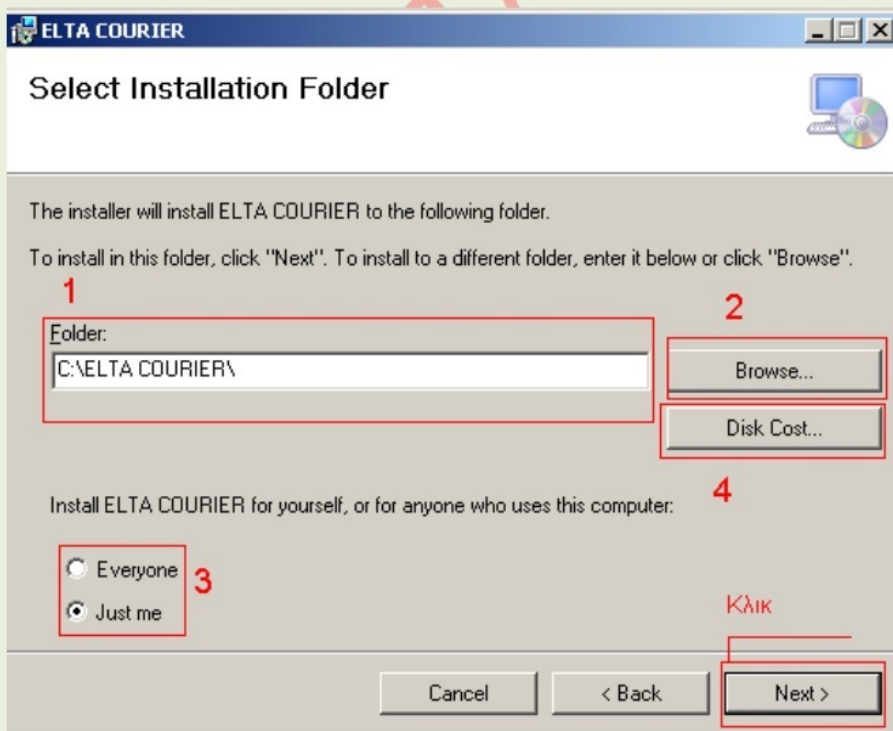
ELTA COURIER

Select Installation Folder

The installer will install ELTA COURIER to the following folder.

To install in this folder, click "Next". To install to a different folder, enter it below or click "Browse".

1

Folder:

C:\ELTA COURIER\

2

Browse...

Disk Cost...

4

Install ELTA COURIER for yourself, or for anyone who uses this computer:

Everyone

Just me

3

Κλικ

Cancel

< Back

Next >